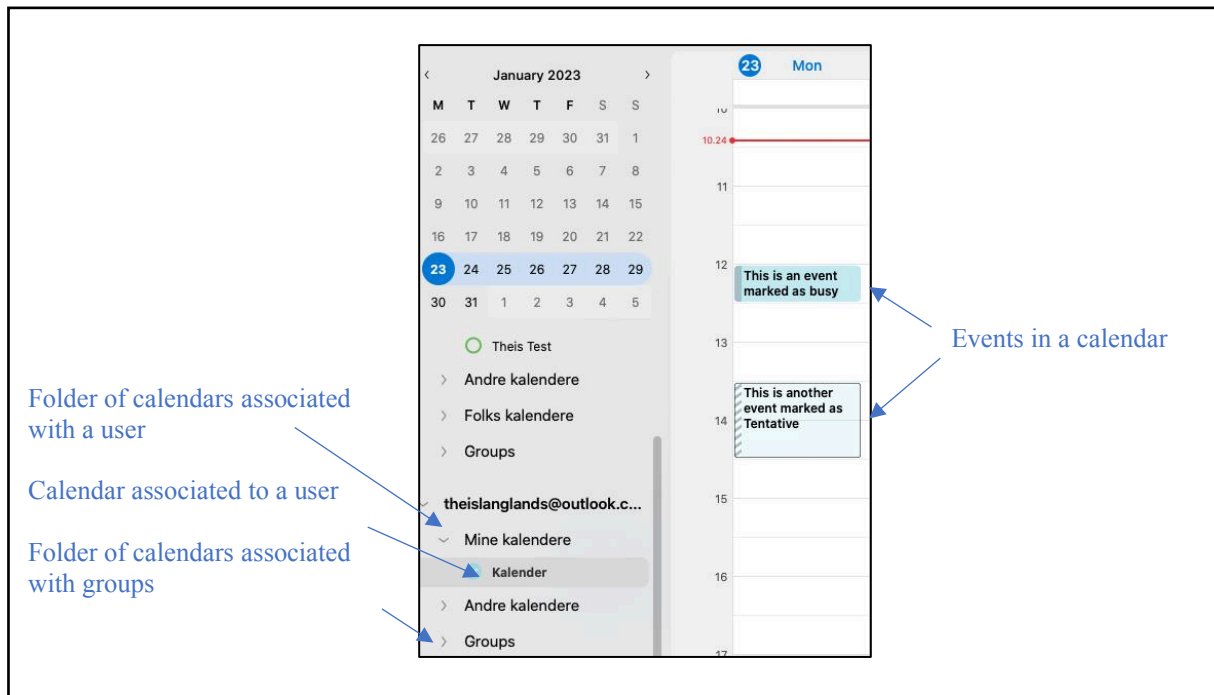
‹ January 2023 ›

| M | T | W | T | F | S | S |
|---|---|---|---|---|---|---|
| 26 | 27 | 28 | 29 | 30 | 31 | 1 |
| 2 | 3 | 4 | 5 | 6 | 7 | 8 |
| 9 | 10 | 11 | 12 | 13 | 14 | 15 |
| 16 | 17 | 18 | 19 | 20 | 21 | 22 |
| 23 | 24 | 25 | 26 | 27 | 28 | 29 |
| 30 | 31 | 1 | 2 | 3 | 4 | 5 |

Theis Test

› Andre kalendere

› Folks kalendere

› Groups

theislanglands@outlook.c...

Mine kalendere

Kalender

› Andre kalendere

› Groups

23 Mon

10

10.24

11

12

This is an event marked as busy

13

This is another event marked as Tentative

14

15

16

17

Events in a calendar

Folder of calendars associated with a user

Calendar associated to a user

Folder of calendars associated with groups